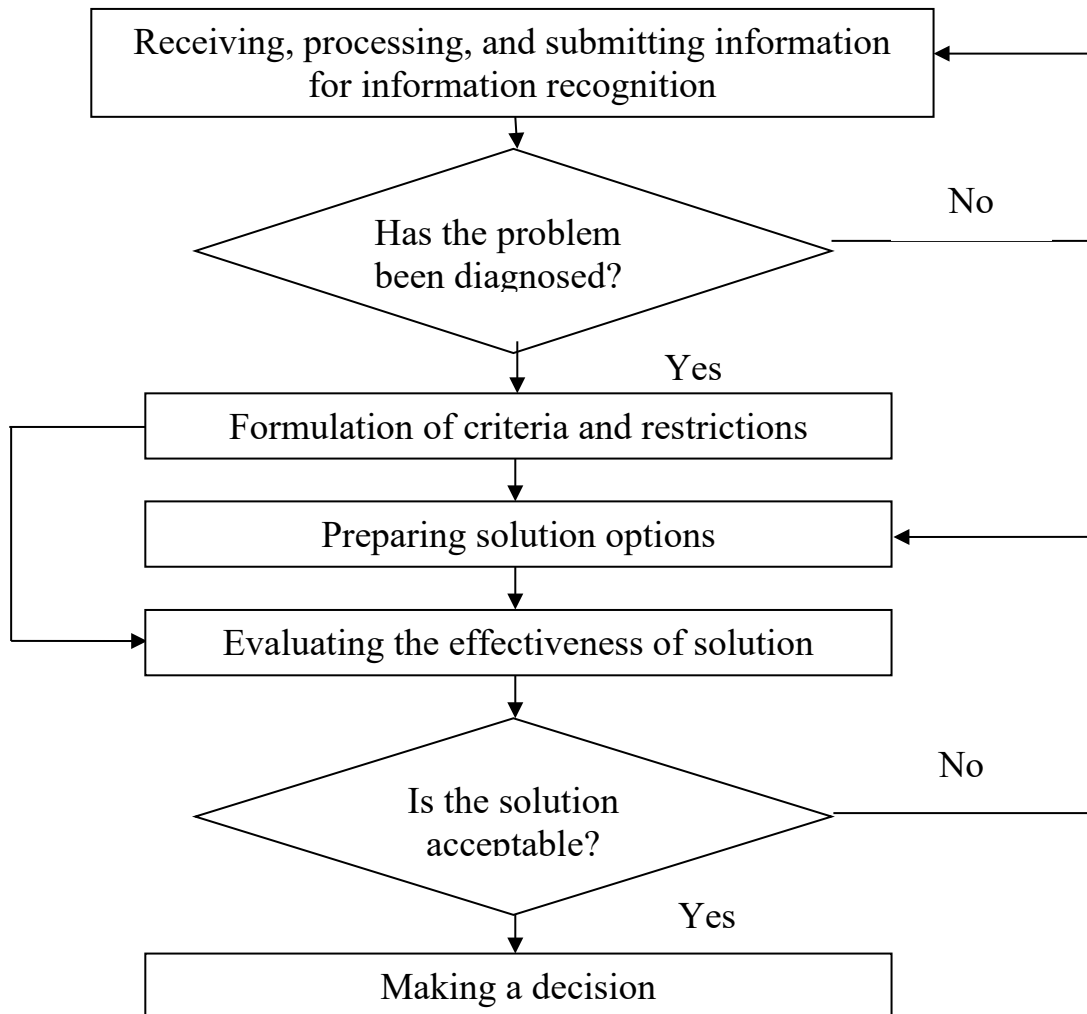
Receiving, processing, and submitting information for information recognition

Has the problem been diagnosed?

No

Yes

Formulation of criteria and restrictions

Preparing solution options

Evaluating the effectiveness of solution

Is the solution acceptable?

No

Yes

Making a decision